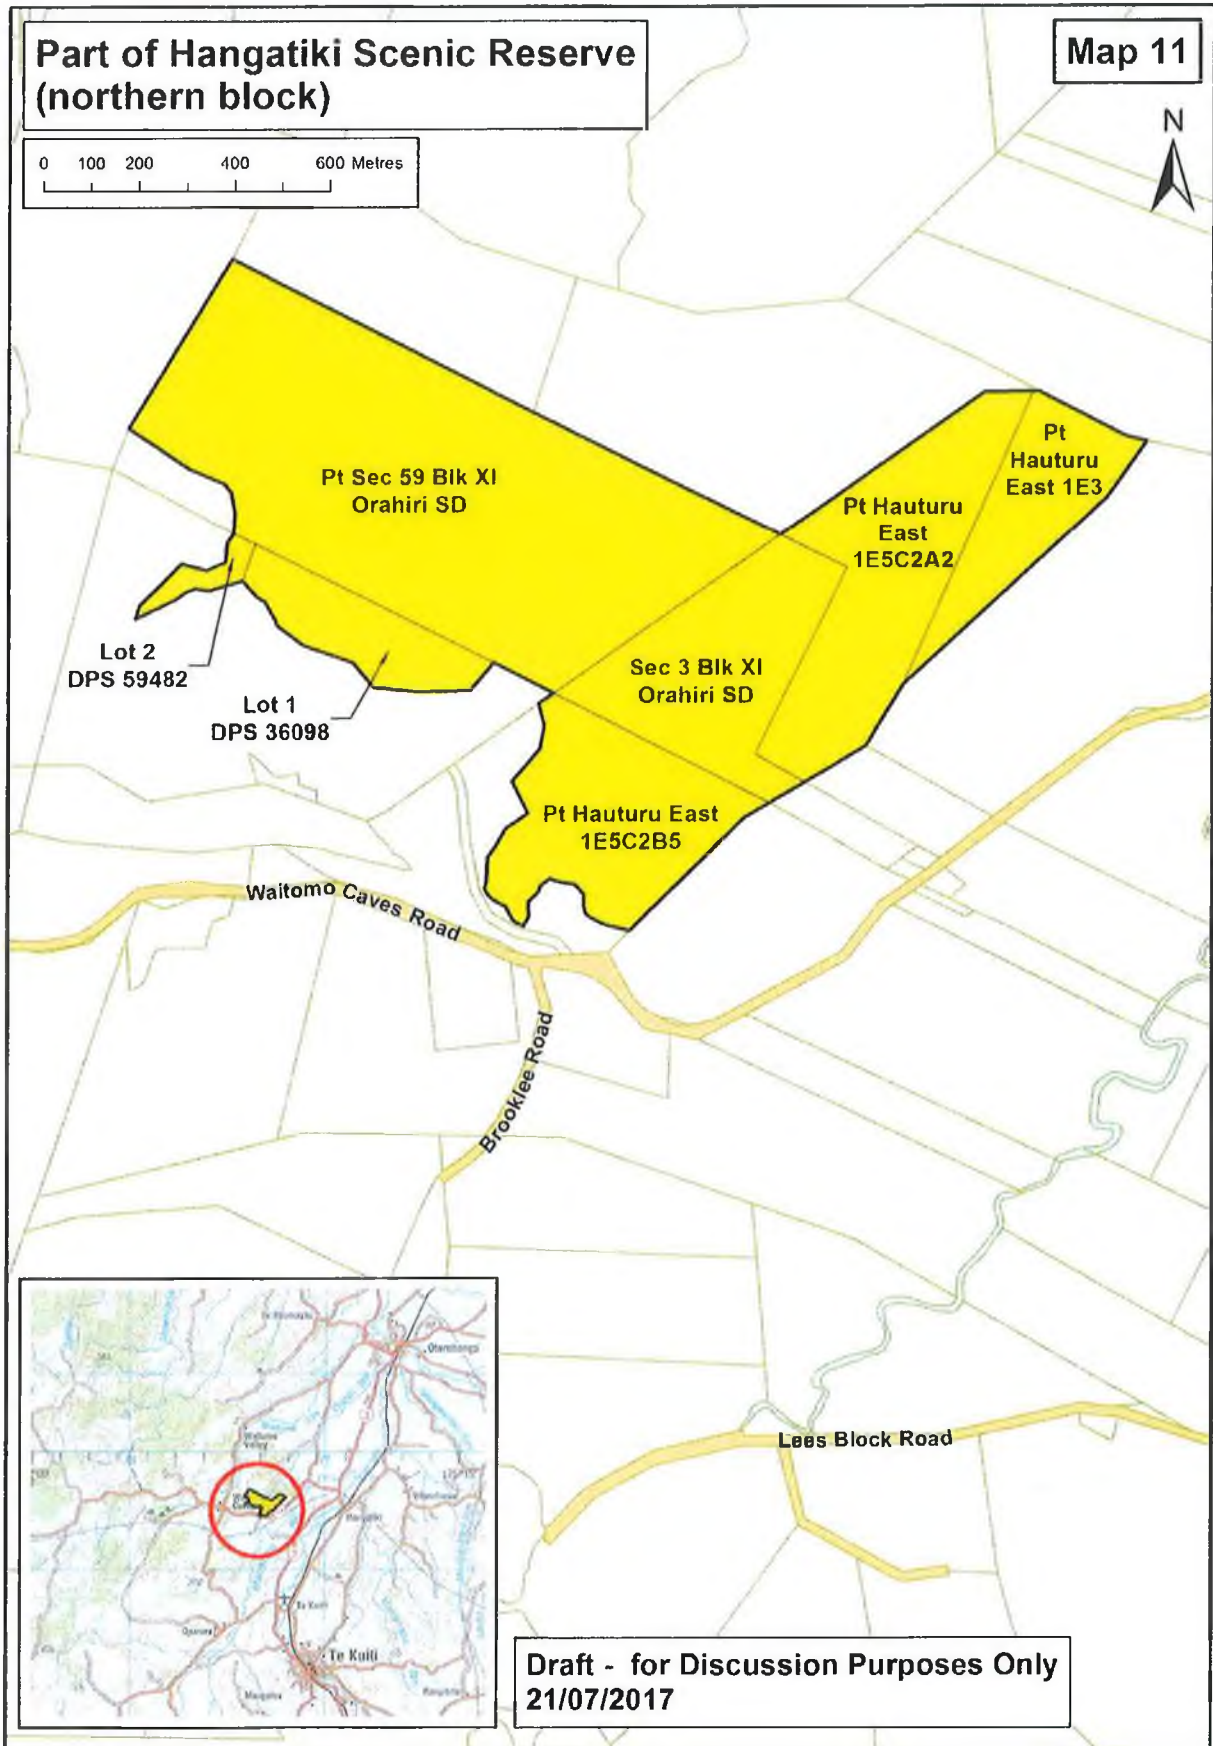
Part of Hangatiki Scenic Reserve (northern block)

Map 11

0 100 200 400 600 Metres

N

Pt Sec 59 Blk XI Orahiri SD

Pt Hauturu East 1E3

Pt Hauturu East 1E5C2A2

Sec 3 Blk XI Orahiri SD

Lot 2 DPS 59482

Lot 1 DPS 36098

Pt Hauturu East 1E5C2B5

Waitomo Caves Road

Brooklee Road

Lees Block Road

Otorohanga

Te Kuiti

Draft - for Discussion Purposes Only
21/07/2017